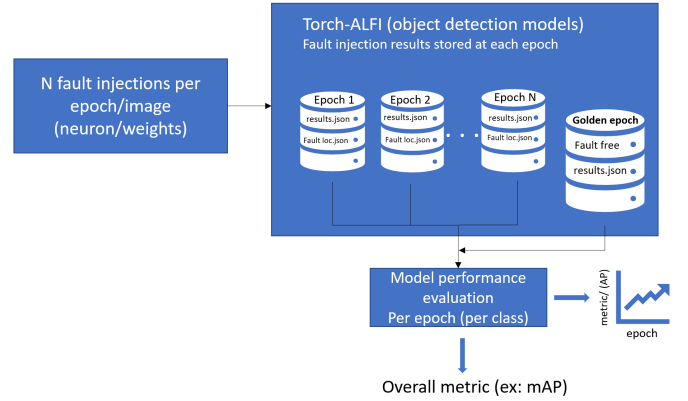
N fault injections per epoch/image (neuron/weights)

Torch-ALFI (object detection models)
Fault injection results stored at each epoch

Epoch 1
results.json
Fault loc.json

Epoch 2
results.json
Fault loc.json

. . .

Epoch N
results.json
Fault loc.json

Golden epoch
Fault free
results.json

Model performance evaluation
Per epoch (per class)

metric/ (AP)
epoch

Overall metric (ex: mAP)